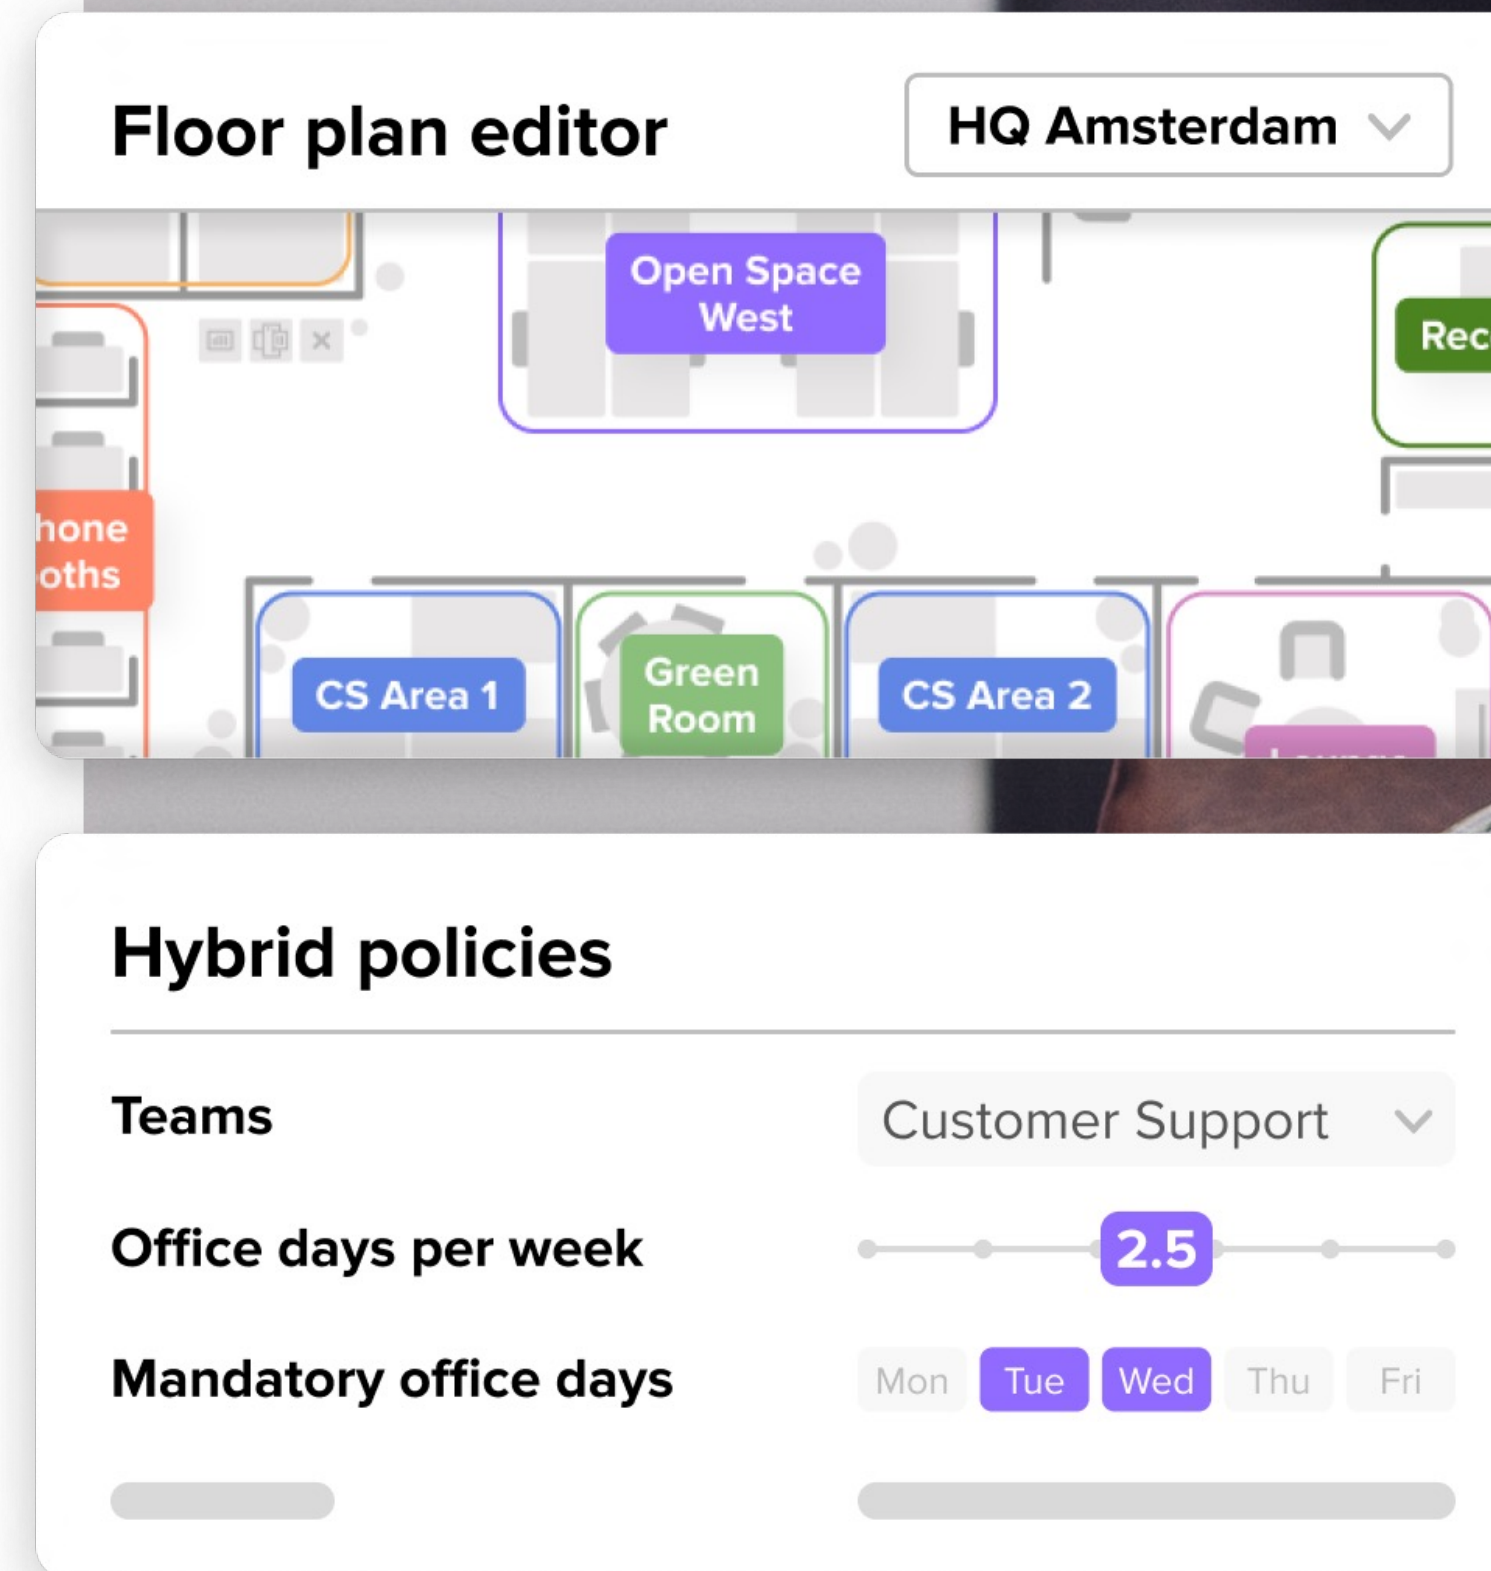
Floor plan editor

HQ Amsterdam

Open Space West

Rec

hone oths

CS Area 1

Green Room

CS Area 2

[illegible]

Hybrid policies

Teams

Customer Support

Office days per week

2.5

Mandatory office days

Mon

Tue

Wed

Thu

Fri